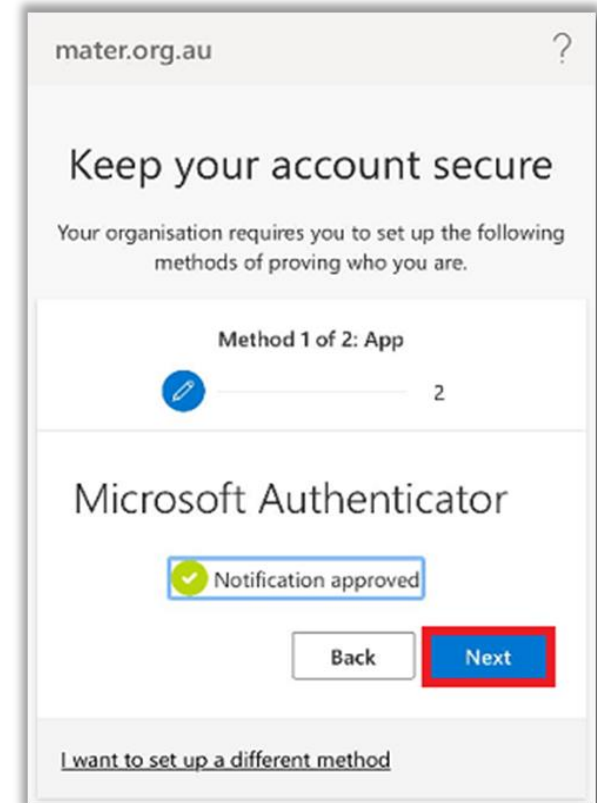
mater.org.au

?

Keep your account secure

Your organisation requires you to set up the following methods of proving who you are.

Method 1 of 2: App

2

Microsoft Authenticator

Notification approved

Back

Next

I want to set up a different method